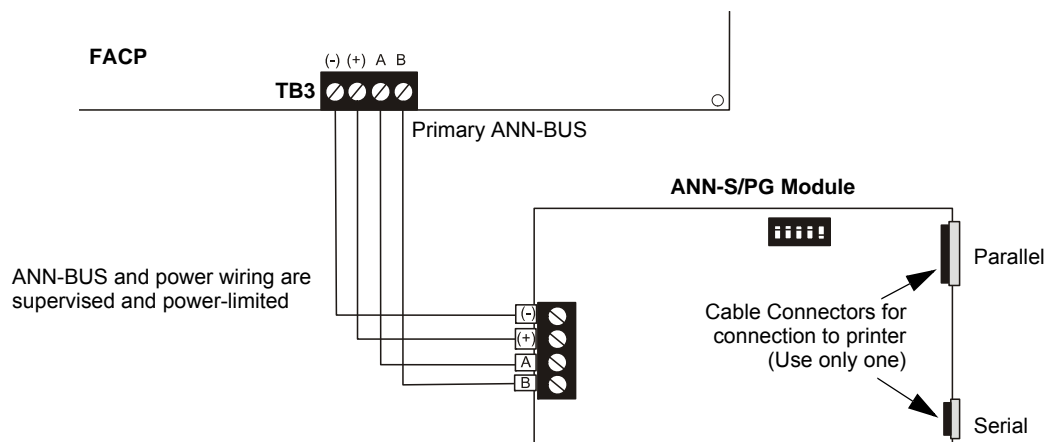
FACP

(-) (+) A B

TB3

Primary ANN-BUS

ANN-S/PG Module

Parallel

ANN-BUS and power wiring are supervised and power-limited

Cable Connectors for connection to printer (Use only one)

(-)
(+)
A
B

Serial